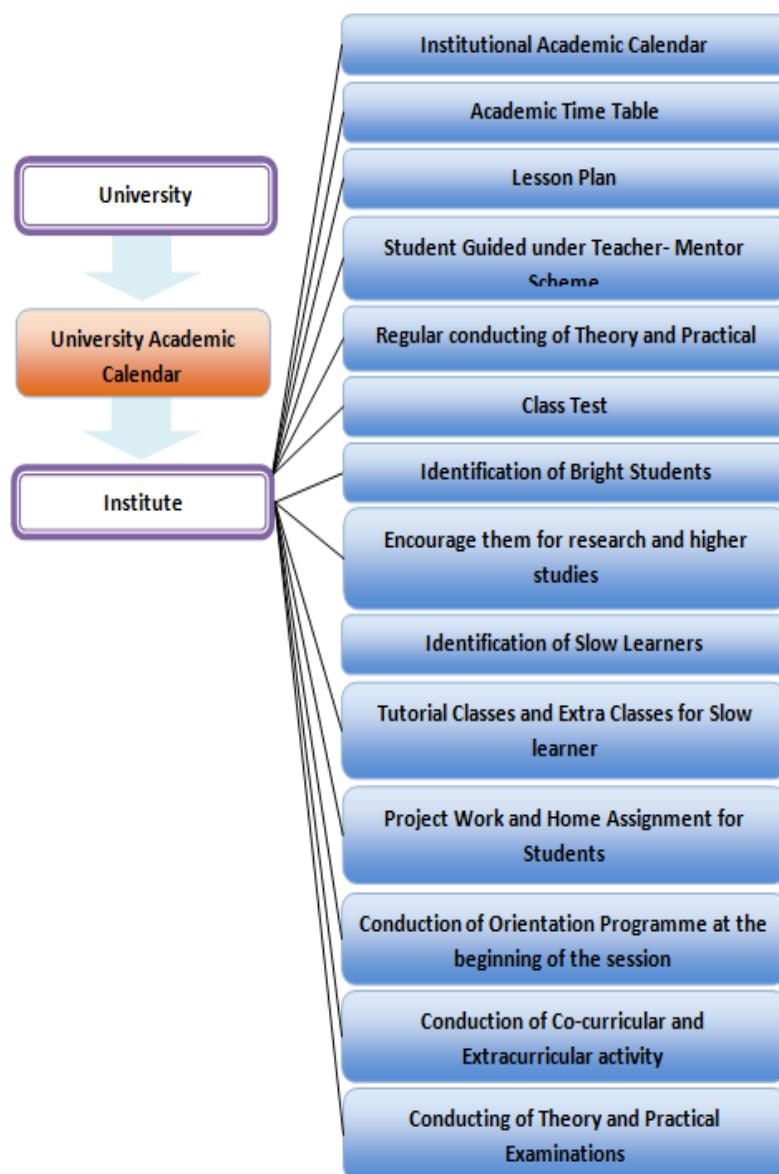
University

University Academic Calendar

Institute

Institutional Academic Calendar

Academic Time Table

Lesson Plan

Student Guided under Teacher- Mentor Scheme

Regular conducting of Theory and Practical

Class Test

Identification of Bright Students

Encourage them for research and higher studies

Identification of Slow Learners

Tutorial Classes and Extra Classes for Slow learner

Project Work and Home Assignment for Students

Conduction of Orientation Programme at the beginning of the session

Conduction of Co-curricular and Extracurricular activity

Conducting of Theory and Practical Examinations